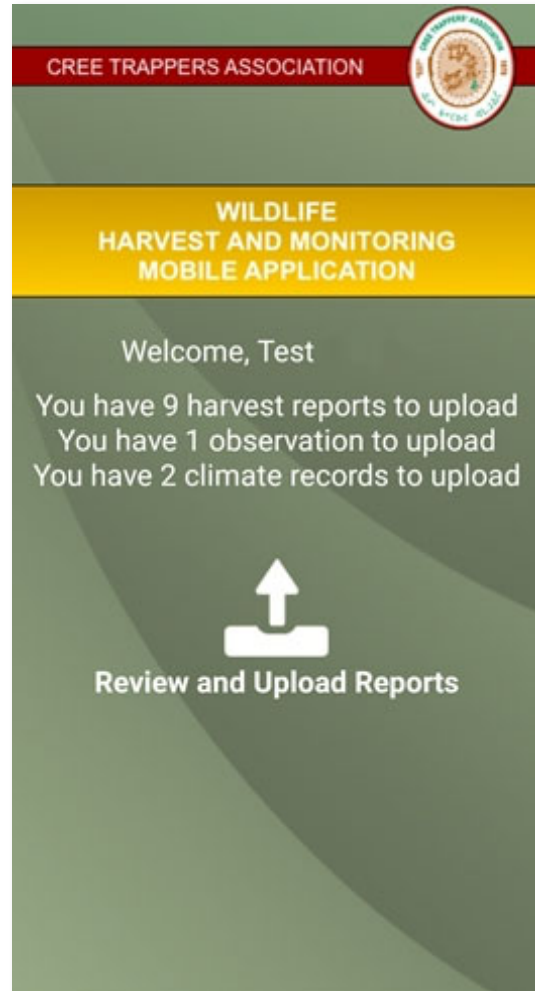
CREE TRAPPERS ASSOCIATION

CREE TRAPPERS' ASSOCIATION

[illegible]

WILDLIFE
HARVEST AND MONITORING
MOBILE APPLICATION

Welcome, Test

You have 9 harvest reports to upload
You have 1 observation to upload
You have 2 climate records to upload

Review and Upload Reports